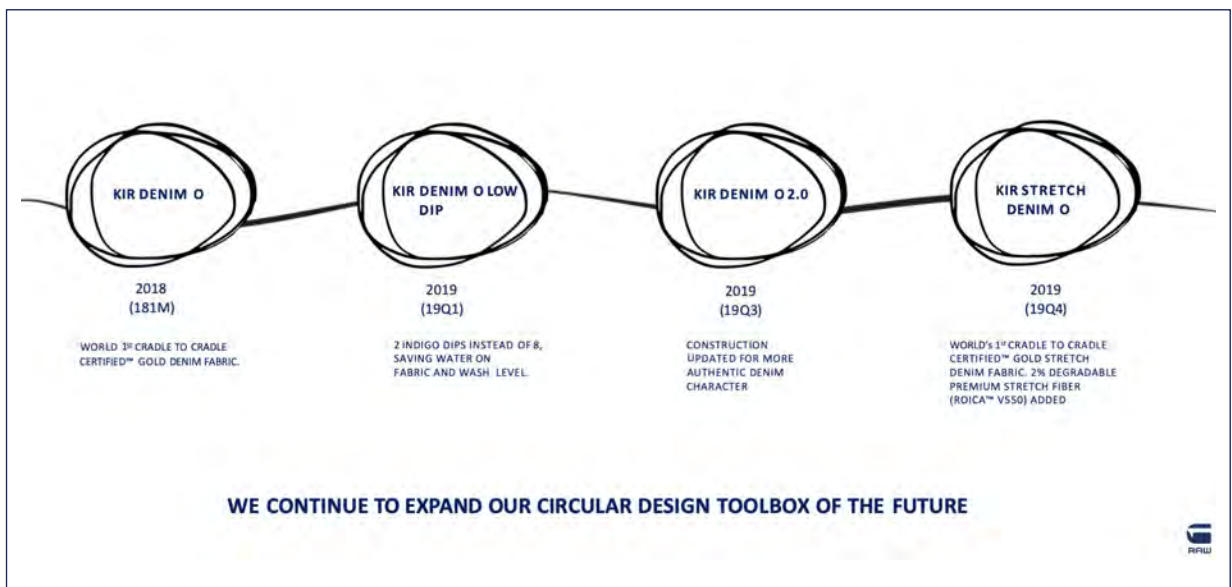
KIR DENIM O

2018
(181M)

WORLD 1ST CRADLE TO CRADLE CERTIFIED™ GOLD DENIM FABRIC.

KIR DENIM O LOW DIP

2019
(19Q1)

2 INDIGO DIPS INSTEAD OF 8, SAVING WATER ON FABRIC AND WASH LEVEL.

KIR DENIM O 2.0

2019
(19Q3)

CONSTRUCTION UPDATED FOR MORE AUTHENTIC DENIM CHARACTER

KIR STRETCH DENIM O

2019
(19Q4)

WORLD's 1st CRADLE TO CRADLE CERTIFIED™ GOLD STRETCH DENIM FABRIC. 2% DEGRADABLE PREMIUM STRETCH FIBER (ROICA™ V550) ADDED

WE CONTINUE TO EXPAND OUR CIRCULAR DESIGN TOOLBOX OF THE FUTURE

RAW